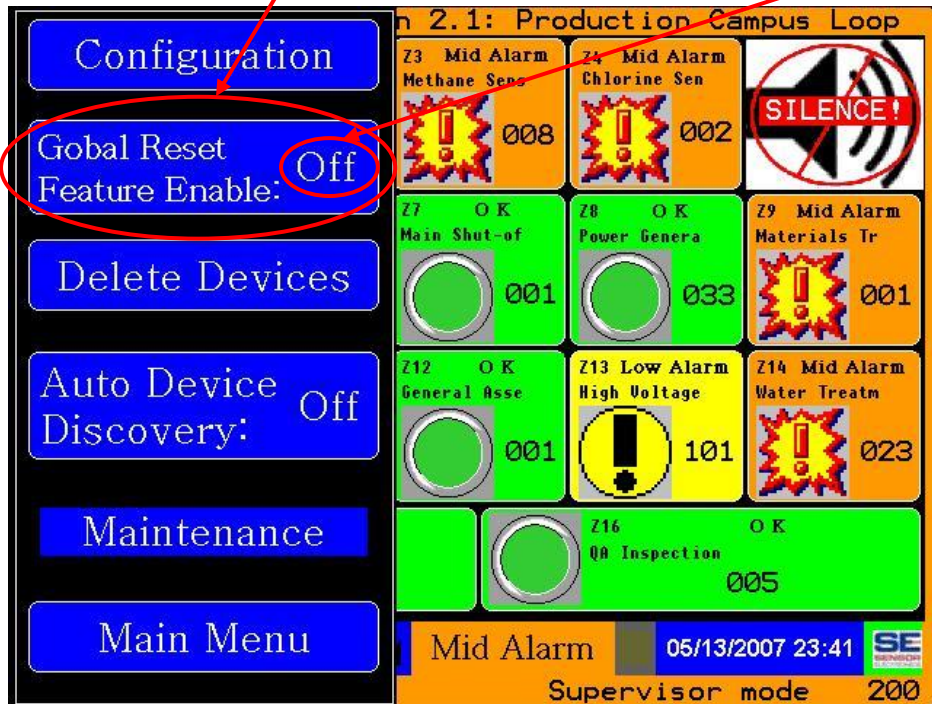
Configuration

Gobal Reset Feature Enable: Off

Delete Devices

Auto Device Discovery: Off

Maintenance

Main Menu

n 2.1: Production Campus Loop

Z3 Mid Alarm
Methane Sens
008

Z4 Mid Alarm
Chlorine Sen
002

SILENCE!

Z7 OK
Main Shut-of
001

Z8 OK
Power Genera
033

Z9 Mid Alarm
Materials Tr
001

Z12 OK
General Asse
001

Z13 Low Alarm
High Voltage
101

Z14 Mid Alarm
Water Treatm
023

Z16 OK
QA Inspection
005

Mid Alarm
05/13/2007 23:41
SE

Supervisor mode 200